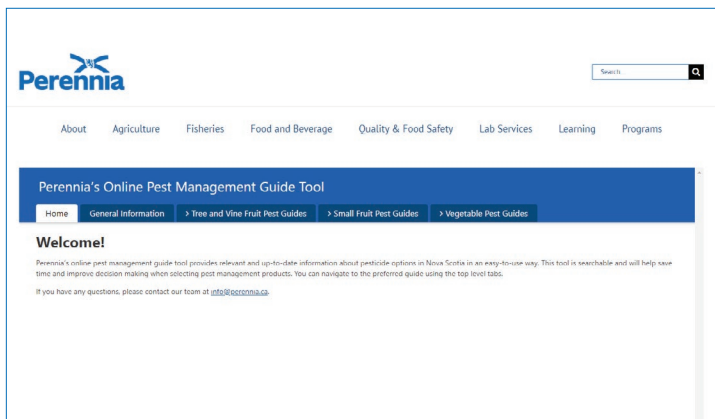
Perennia

Search

About Agriculture Fisheries Food and Beverage Quality & Food Safety Lab Services Learning Programs

Perennia's Online Pest Management Guide Tool

Home General Information > Tree and Vine Fruit Pest Guides > Small Fruit Pest Guides > Vegetable Pest Guides

Welcome!

Perennia's online pest management guide tool provides relevant and up-to-date information about pesticide options in Nova Scotia in an easy-to-use way. This tool is searchable and will help save time and improve decision making when selecting pest management products. You can navigate to the preferred guide using the top level tabs.

If you have any questions, please contact our team at info@perennia.ca.